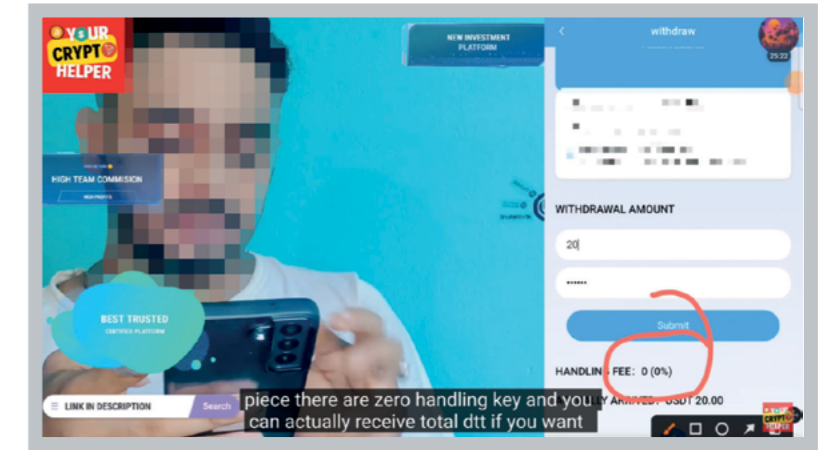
YOUR CRYPTO HELPER

NEW INVESTMENT PLATFORM

HIGH TEAM COMMISION

BEST TRUSTED
CERTIFIED PLATFORM

LINK IN DESCRIPTION
Search

withdraw

25:22

WITHDRAWAL AMOUNT

20

••••••

Submit

HANDLING FEE: 0 (0%)

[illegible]LLY ARRIVES: USDT 20.00

piece there are zero handling key and you can actually receive total dtt if you want